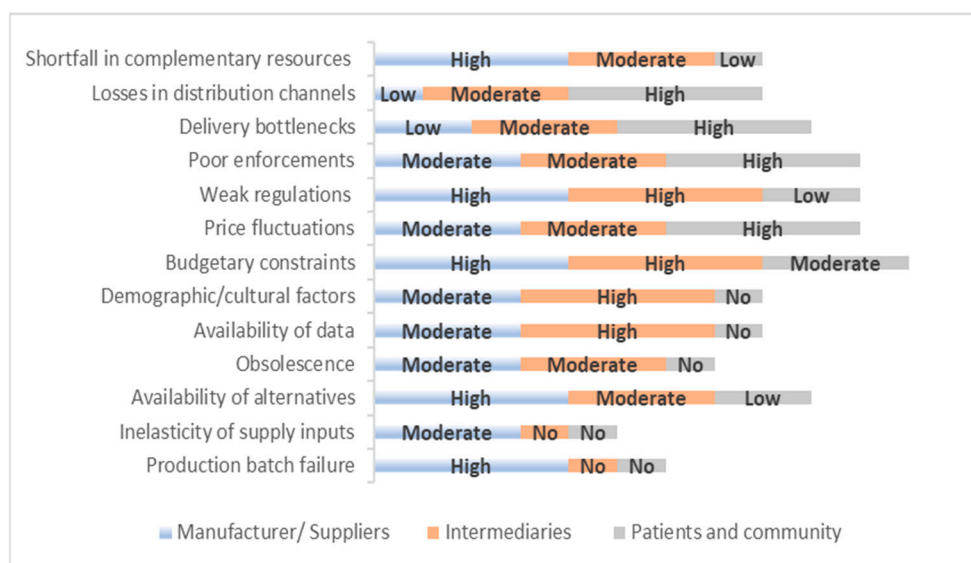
Shortfall in complementary resources High Moderate Low
Losses in distribution channels Low Moderate High
Delivery bottlenecks Low Moderate High
Poor enforcements Moderate Moderate High
Weak regulations High High Low
Price fluctuations Moderate Moderate High
Budgetary constraints High High Moderate
Demographic/cultural factors Moderate High No
Availability of data Moderate High No
Obsolescence Moderate Moderate No
Availability of alternatives High Moderate Low
Inelasticity of supply inputs Moderate No No
Production batch failure High No No

Manufacturer/ Suppliers Intermediaries Patients and community